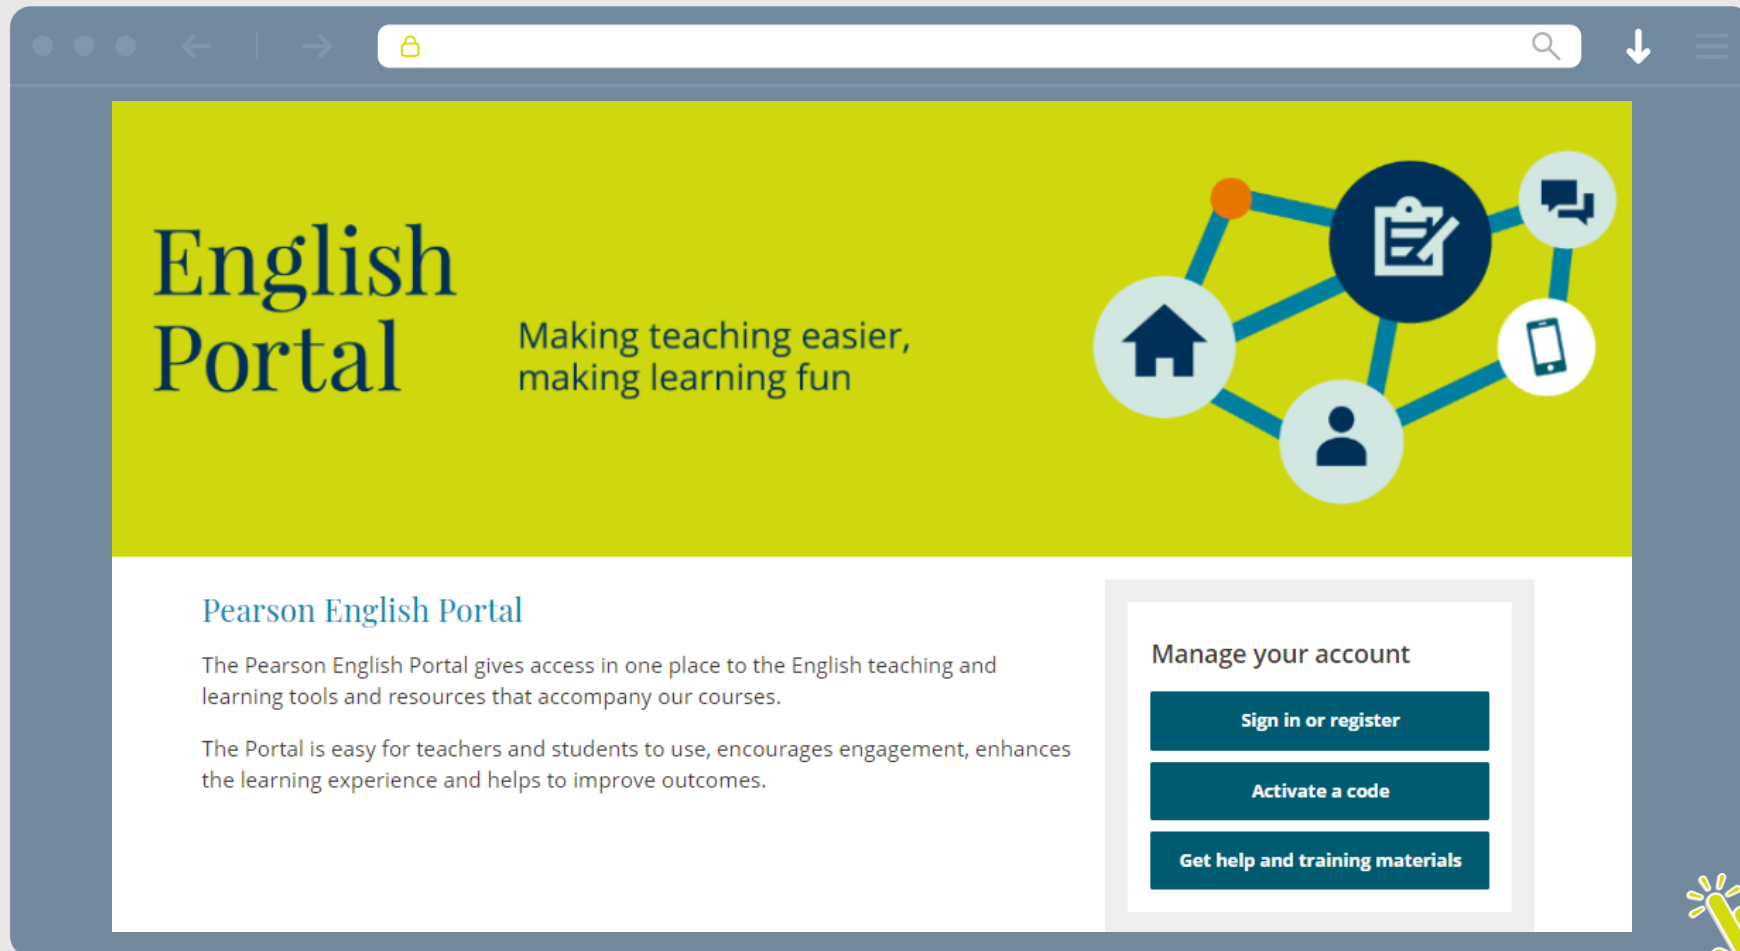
English Portal

Making teaching easier, making learning fun

Pearson English Portal

The Pearson English Portal gives access in one place to the English teaching and learning tools and resources that accompany our courses.

The Portal is easy for teachers and students to use, encourages engagement, enhances the learning experience and helps to improve outcomes.

Manage your account

Sign in or register

Activate a code

Get help and training materials